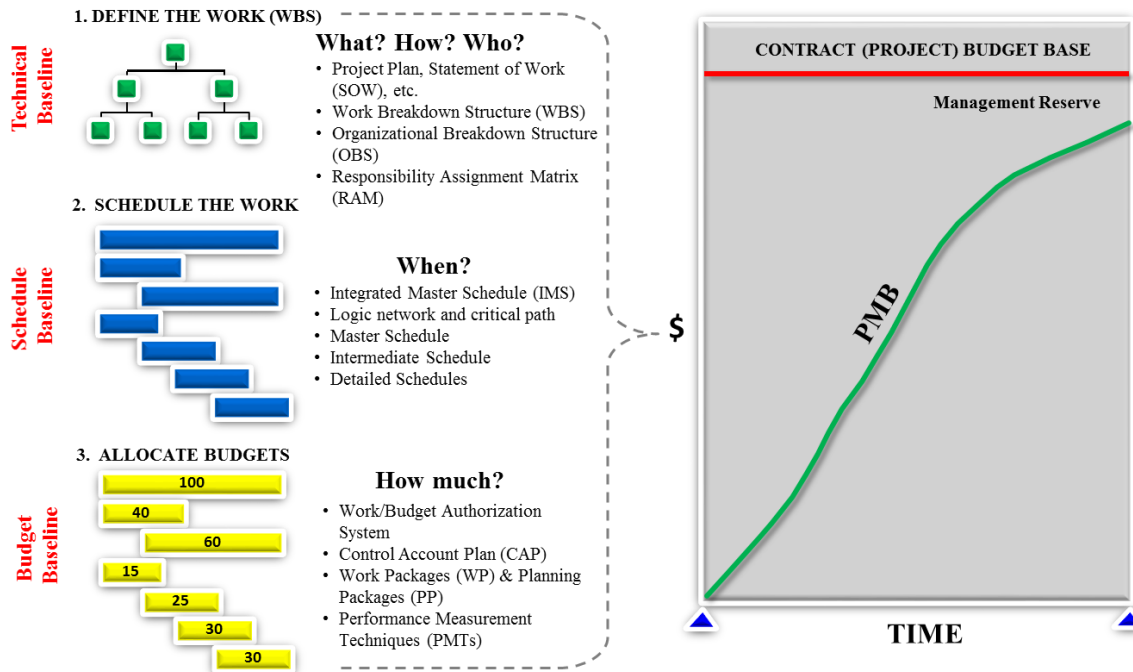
Technical Baseline

1. DEFINE THE WORK (WBS)

What? How? Who?

- Project Plan, Statement of Work (SOW), etc.
- Work Breakdown Structure (WBS)
- Organizational Breakdown Structure (OBS)
- Responsibility Assignment Matrix (RAM)

Schedule Baseline

2. SCHEDULE THE WORK

When?

- Integrated Master Schedule (IMS)
- Logic network and critical path
- Master Schedule
- Intermediate Schedule
- Detailed Schedules

Budget Baseline

3. ALLOCATE BUDGETS

100
40
60
15
25
30
30

How much?

- Work/Budget Authorization System
- Control Account Plan (CAP)
- Work Packages (WP) & Planning Packages (PP)
- Performance Measurement Techniques (PMTs)

$

CONTRACT (PROJECT) BUDGET BASE

Management Reserve

PMB

TIME